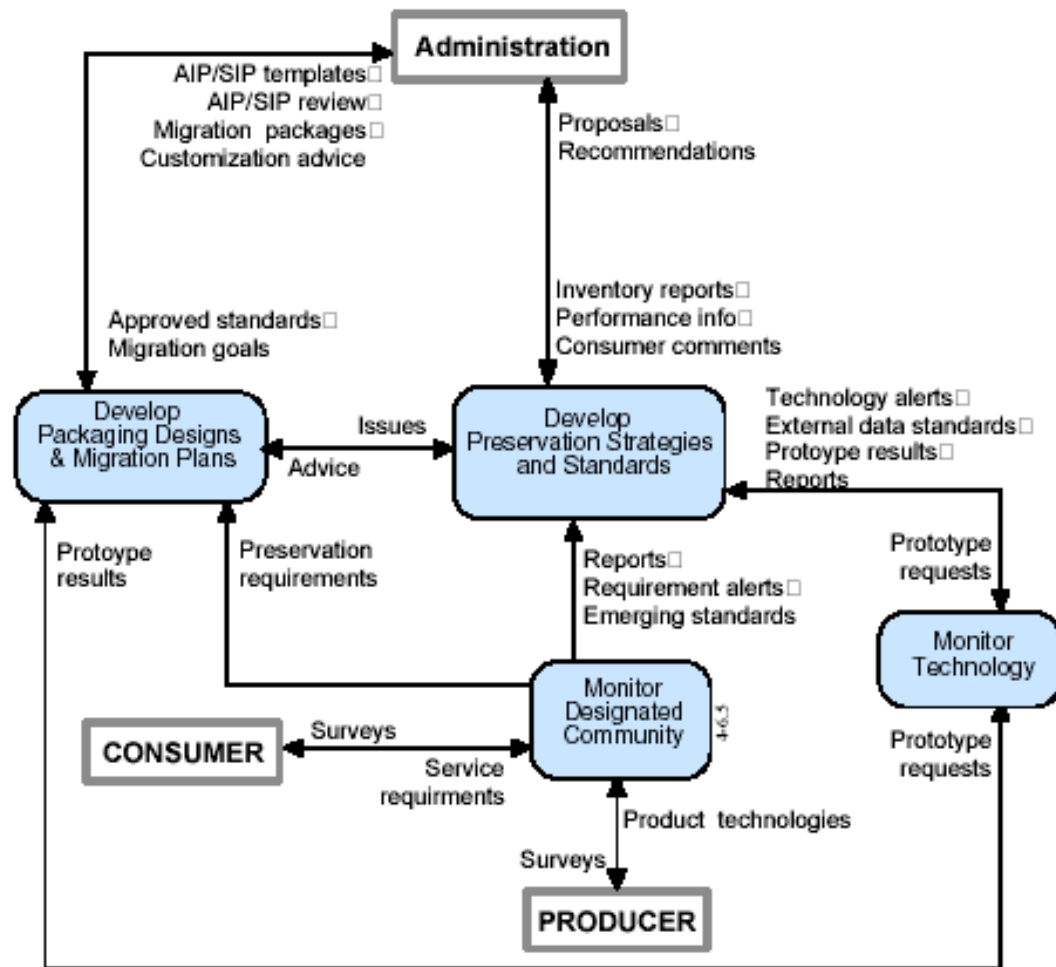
Administration

AIP/SIP templates□
AIP/SIP review□
Migration packages□
Customization advice

Proposals□
Recommendations

Approved standards□
Migration goals

Inventory reports□
Performance info□
Consumer comments

Technology alerts□
External data standards□
Protoype results□
Reports

Develop Packaging Designs & Migration Plans

Issues

Advice

Develop Preservation Strategies and Standards

Protoype results

Preservation requirements

Reports□
Requirement alerts□
Emerging standards

Prototype requests

Monitor Technology

CONSUMER

Surveys

Service requirments

Monitor Designated Community

4-6.5

Prototype requests

Product technologies

Surveys

PRODUCER